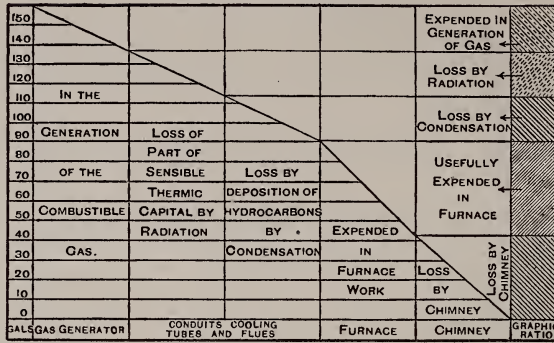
150
140
130
120
110
100
90
80
70
60
50
40
30
20
10
0
CALS

IN THE GENERATION OF THE COMBUSTIBLE GAS.

LOSS OF PART OF SENSIBLE THERMIC CAPITAL BY RADIATION

LOSS BY DEPOSITION OF HYDROCARBONS BY CONDENSATION

EXPENDED IN FURNACE WORK

LOSS BY CHIMNEY

LOSS BY CHIMNEY

GAS GENERATOR | CONDUITS COOLING TUBES AND FLUES | FURNACE | CHIMNEY | GRAPHIC RATIO

EXPENDED IN GENERATION OF GAS

LOSS BY RADIATION

LOSS BY CONDENSATION

USEFULLY EXPENDED IN FURNACE